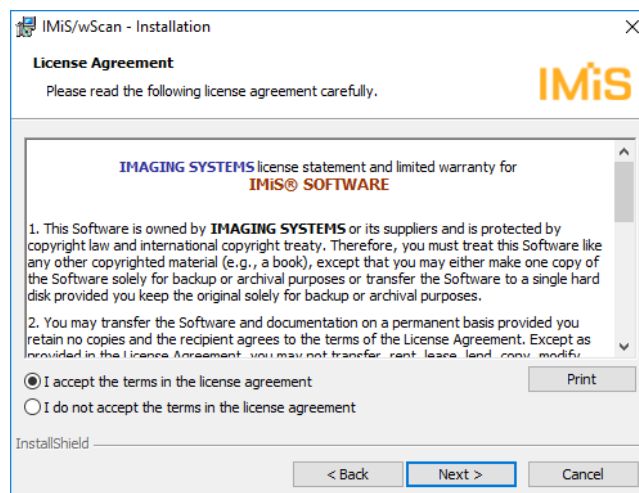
IMiS/wScan - Installation

License Agreement

Please read the following license agreement carefully.

IMiS

IMAGING SYSTEMS license statement and limited warranty for
IMiS® SOFTWARE

1. This Software is owned by IMAGING SYSTEMS or its suppliers and is protected by copyright law and international copyright treaty. Therefore, you must treat this Software like any other copyrighted material (e.g., a book), except that you may either make one copy of the Software solely for backup or archival purposes or transfer the Software to a single hard disk provided you keep the original solely for backup or archival purposes.

2. You may transfer the Software and documentation on a permanent basis provided you retain no copies and the recipient agrees to the terms of the License Agreement. Except as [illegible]

I accept the terms in the license agreement

I do not accept the terms in the license agreement

Print

InstallShield

< Back

Next >

Cancel